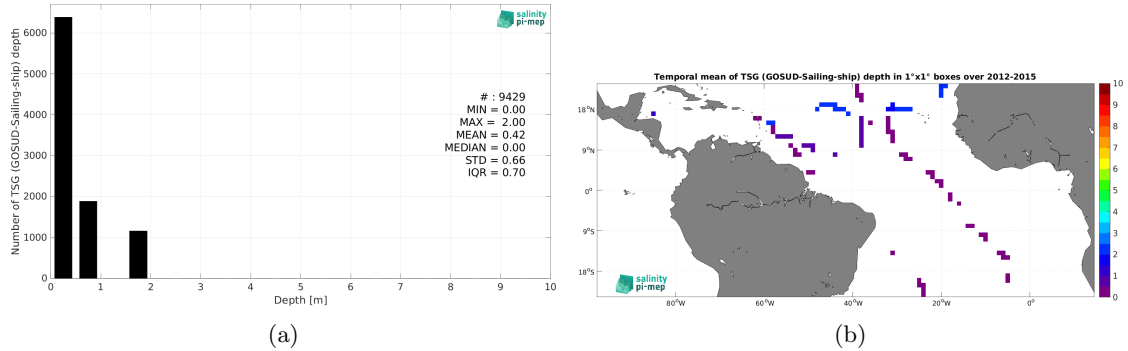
salinity pi-mep

Number of TSG (GOSUD-Sailing-ship) depth

6000
5000
4000
3000
2000
1000
0

# : 9429
MIN = 0.00
MAX = 2.00
MEAN = 0.42
MEDIAN = 0.00
STD = 0.66
IQR = 0.70

0 1 2 3 4 5 6 7 8 9 10
Depth [m]

(a)

Temporal mean of TSG (GOSUD-Sailing-ship) depth in 1°x1° boxes over 2012-2015

18°N
9°N
0°
9°S
18°S

80°W 60°W 40°W 20°W 0°

10
9
8
7
6
5
4
3
2
1
0

salinity pi-mep

(b)